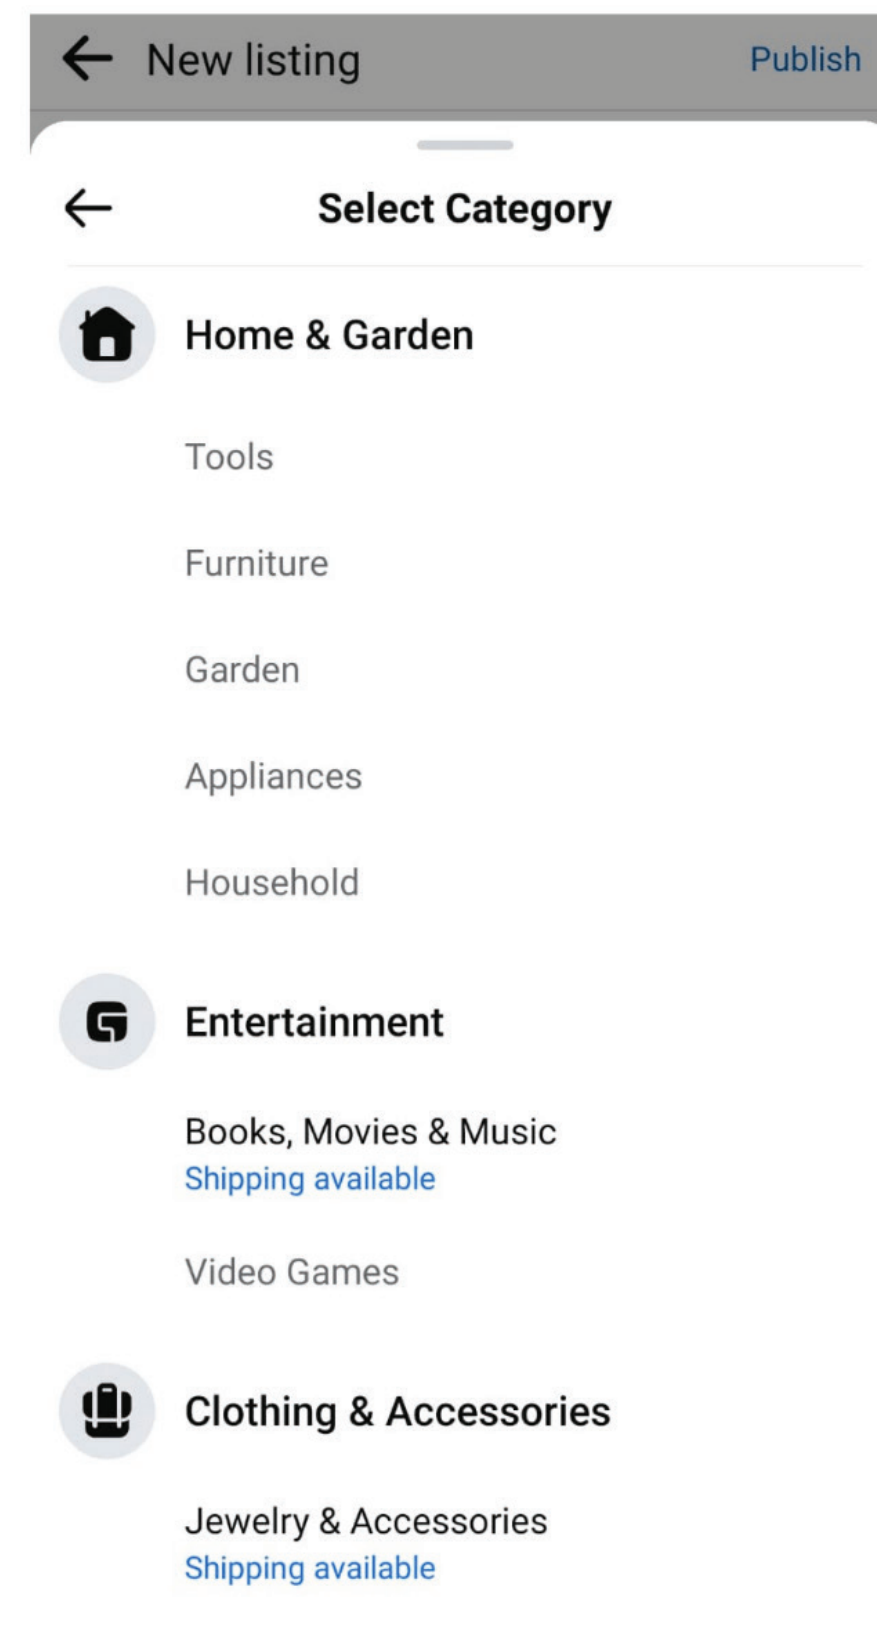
New listing

Publish

Select Category

Home & Garden

Tools

Furniture

Garden

Appliances

Household

Entertainment

Books, Movies & Music
Shipping available

Video Games

Clothing & Accessories

Jewelry & Accessories
Shipping available